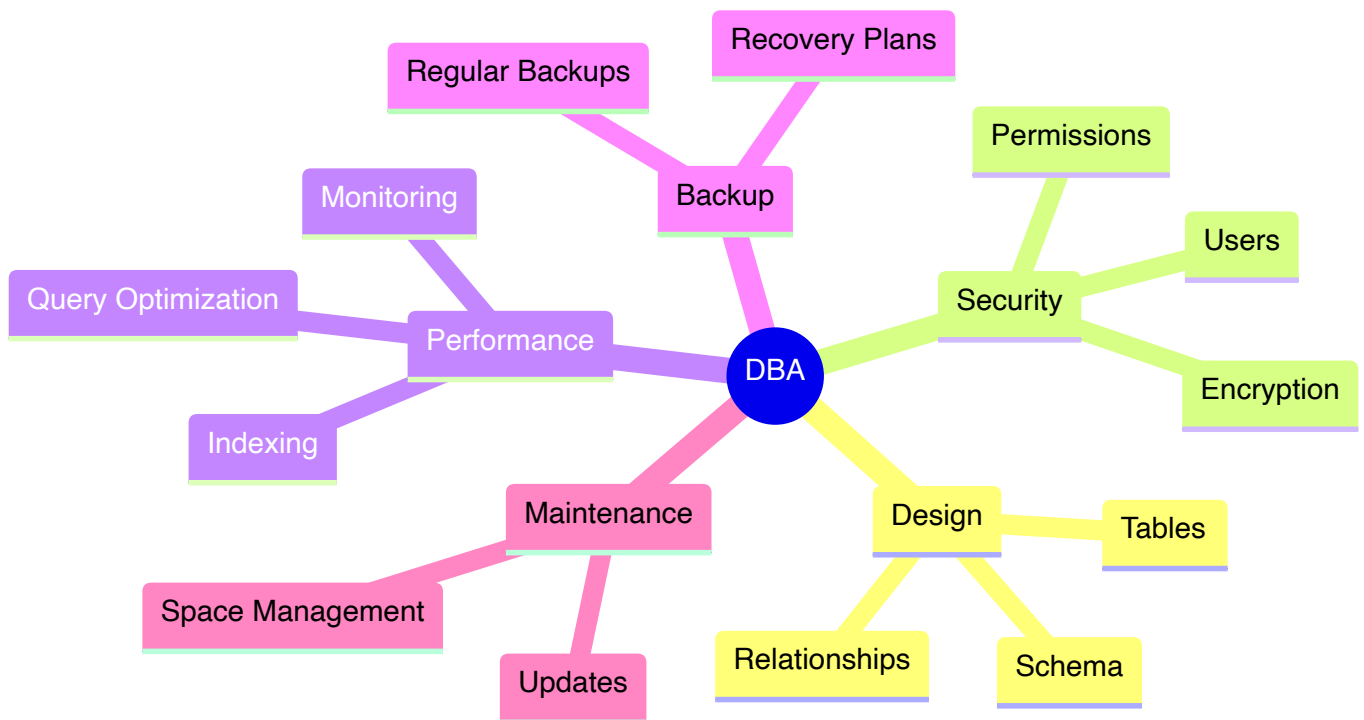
Recovery Plans

Regular Backups

Backup

Permissions

Monitoring

Users

Query Optimization

Security

Performance

DBA

Encryption

Indexing

Maintenance

Design

Tables

Space Management

Relationships

Schema

Updates